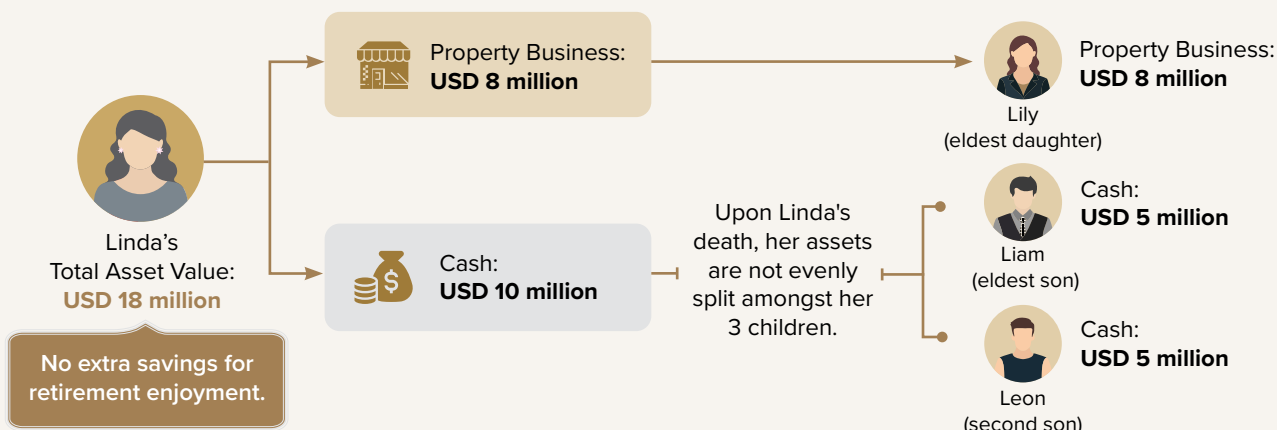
Linda’s
Total Asset Value:
USD 18 million

No extra savings for retirement enjoyment.

Property Business:
USD 8 million

Cash:
USD 10 million

Upon Linda's death, her assets are not evenly split amongst her 3 children.

Lily
(eldest daughter)

Property Business:
USD 8 million

Liam
(eldest son)

Cash:
USD 5 million

Leon
(second son)

Cash:
USD 5 million